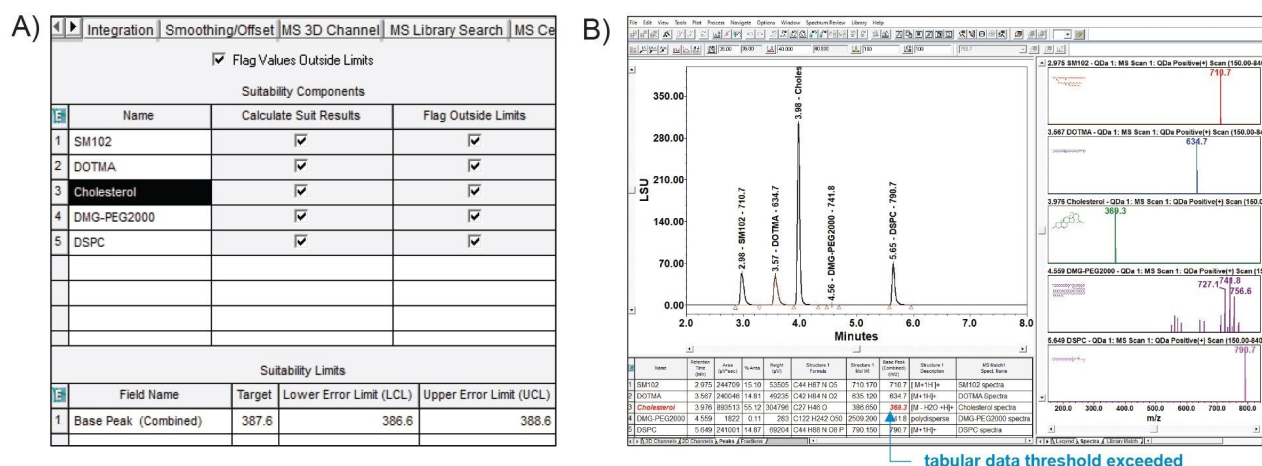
A)

Integration | Smoothing/Offset | MS 3D Channel | MS Library Search | MS Ce

Flag Values Outside Limits

Suitability Components

| | Name | Calculate Suit Results | Flag Outside Limits |
|---|---|---|---|
| 1 | SM102 | ☑ | ☑ |
| 2 | DOTMA | ☑ | ☑ |
| 3 | Cholesterol | ☑ | ☑ |
| 4 | DMG-PEG2000 | ☑ | ☑ |
| 5 | DSPC | ☑ | ☑ |

Suitability Limits

| | Field Name | Target | Lower Error Limit (LCL) | Upper Error Limit (UCL) |
|---|---|---|---|---|
| 1 | Base Peak (Combined) | 387.6 | 386.6 | 388.6 |

B)

File Edit View Tools Plot Process Navigate Options Window Spectrum Review Library Help

350.00
280.00
210.00
140.00
70.00
0.00
LSU
2.0 3.0 4.0 5.0 6.0 7.0 8.0
Minutes

2.98 - SM102 - 710.7
3.57 - DOTMA - 634.7
3.98 - Choles
4.56 - DMG-PEG2000 - 741.8
5.65 - DSPC - 790.7

2.975 SM102 - QDa 1: MS Scan 1: QDa Positive(+) Scan (150.00-84
710.7
3.567 DOTMA - QDa 1: MS Scan 1: QDa Positive(+) Scan (150.00-84
634.7
3.976 Cholesterol - QDa 1: MS Scan 1: QDa Positive(+) Scan (150.0
369.3
4.559 DMG-PEG2000 - QDa 1: MS Scan 1: QDa Positive(+) Scan (15
727.1 741.8 756.6
5.649 DSPC - QDa 1: MS Scan 1: QDa Positive(+) Scan (150.00-840
790.7
200.0 300.0 400.0 500.0 600.0 700.0 800.0
m/z

| | Name | Retention Time (min) | Area (µV*sec) | % Area | Height (µV) | Structure 1 Formula | Structure 1 Mol Wt | Base Peak (Combined) (m/z) | Structure 1 Description | MS Match1 Spect. Name |
|---|---|---|---|---|---|---|---|---|---|---|
| 1 | SM102 | 2.975 | 244709 | 15.10 | 53505 | C44 H87 N O5 | 710.170 | 710.7 | [M+1H]+ | SM102 spectra |
| 2 | DOTMA | 3.567 | 240046 | 14.81 | 49235 | C42 H84 N O2 | 635.120 | 634.7 | [M+1H]+ | DOTMA Spectra |
| 3 | Cholesterol | 3.976 | 893513 | 55.12 | 304796 | C27 H46 O | 386.650 | 369.3 | [M - H2O +H]+ | Cholesterol spectra |
| 4 | DMG-PEG2000 | 4.559 | 1822 | 0.11 | 283 | C122 H242 O50 | 2509.200 | 741.8 | polydisperse | DMG-PEG2000 spectra |
| 5 | DSPC | 5.649 | 241001 | 14.87 | 69204 | C44 H88 N O8 P | 790.150 | 790.7 | [M+1H]+ | DSPC spectra |

2D Channels | Peaks | Fractions
Legend | Spectra | Library Match

tabular data threshold exceeded